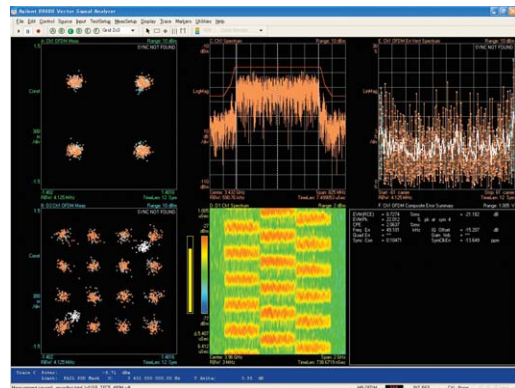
Agilent 89600 Vector Signal Analyzer
File Edit Control Source Input TestSetup MeasSetup Display Trace Markers Utilities Help
Quad DxD
A: Ch1 OFDM Meas
Range: 10 dBm
SYNC NOT FOUND
1.5
Const
300 m /div
-1.5
-1.4625
RBW: 4.125 MHz
TimeLen: 12 Sym
1.4625
B: Ch1 Spectrum
Range: 10 dBm
10 dBm
LogMag
10 dB /div
-90 dBm
Center 3.432 GHz
RBW: 500.76 kHz
Span 825 MHz
TimeLen: 7.49803 uSec
C: Ch1 OFDM Err Vect Spectrum
Range: 10 dBm
SYNC NOT FOUND
D: Ch2 Ch1 OFDM Meas
Range: 10 dBm
SYNC NOT FOUND
1.5
Const
300 m /div
-1.5
-1.4625
RBW: 4.125 MHz
TimeLen: 12 Sym
1.4625
E: Ch1 Ch1 Spectrum
Range: 10 dBm
Center 3.96 GHz
RBW: 3 MHz
Span 1 GHz
TimeLen: 730.6715 nSec
F: Ch1 OFDM Composite Error Summary
Range: 1.995 V
EVM(RCE) = -0.7274 Sens = 21.182 dB
EVM Pk = 22.00 2
CPE = 2.8637 Syms
Freq. Err = 45.181 kHz IQ Offset = -15.207 dB
Quad Err = *** Gain Imb = ***
Sync Corr = 0.10471 SymClkErr = 13.649 ppm
Trace C Ymin: -9.75 dBm
Start: PASS 100 Mark 0 432 000 000.00 Hz T delta: 0.00 dB